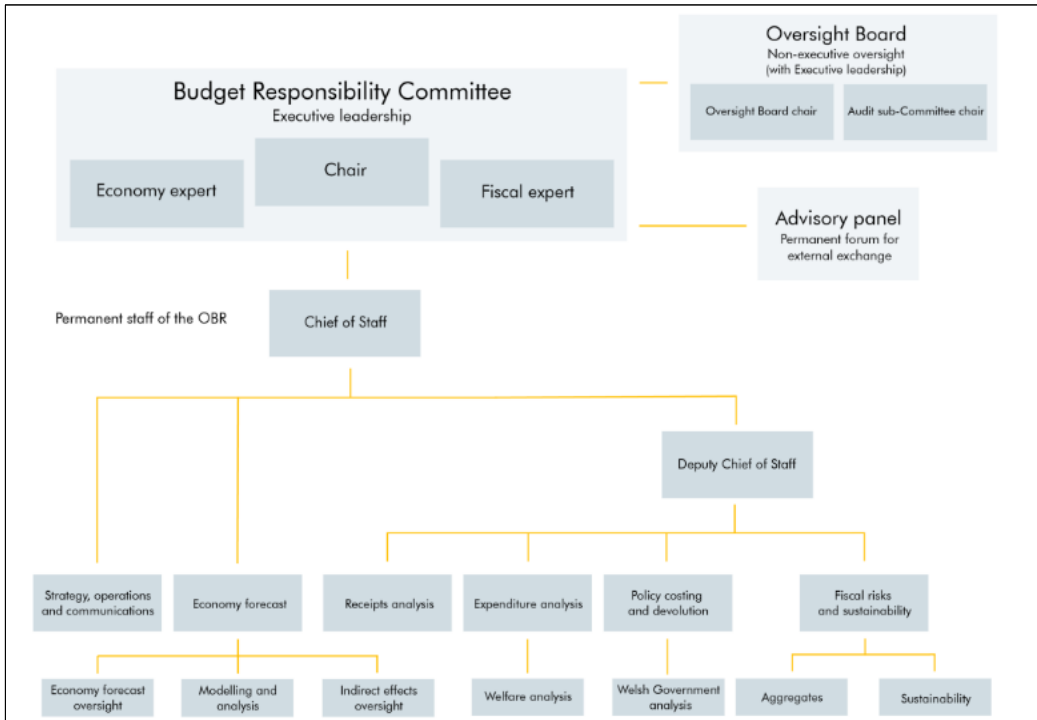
Budget Responsibility Committee
Executive leadership

Economy expert

Chair

Fiscal expert

Oversight Board
Non-executive oversight
(with Executive leadership)

Oversight Board chair

Audit sub-Committee chair

Advisory panel
Permanent forum for external exchange

Permanent staff of the OBR

Chief of Staff

Deputy Chief of Staff

Strategy, operations and communications

Economy forecast

Receipts analysis

Expenditure analysis

Policy costing and devolution

Fiscal risks and sustainability

Economy forecast oversight

Modelling and analysis

Indirect effects oversight

Welfare analysis

Welsh Government analysis

Aggregates

Sustainability